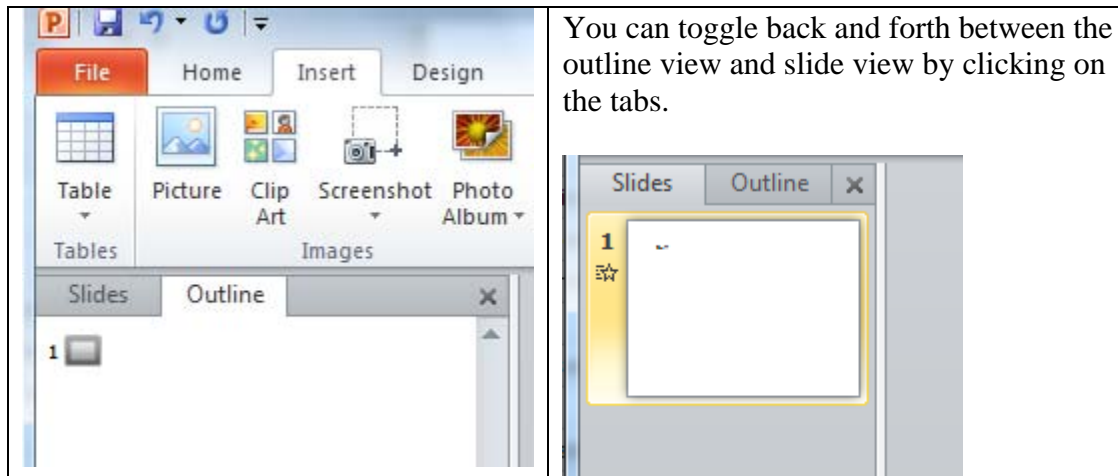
File Home Insert Design

Table Picture Clip Art Screenshot Photo Album

Tables Images

Slides Outline ×

1

You can toggle back and forth between the outline view and slide view by clicking on the tabs.

Slides Outline ×

1